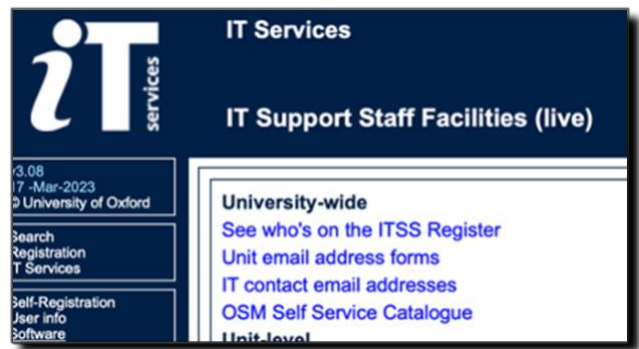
iT services

IT Services

IT Support Staff Facilities (live)

v3.08
17 -Mar-2023
© University of Oxford

Search
Registration
IT Services

Self-Registration
User info
Software

University-wide

See who's on the ITSS Register

Unit email address forms

IT contact email addresses

OSM Self Service Catalogue

Unit-level